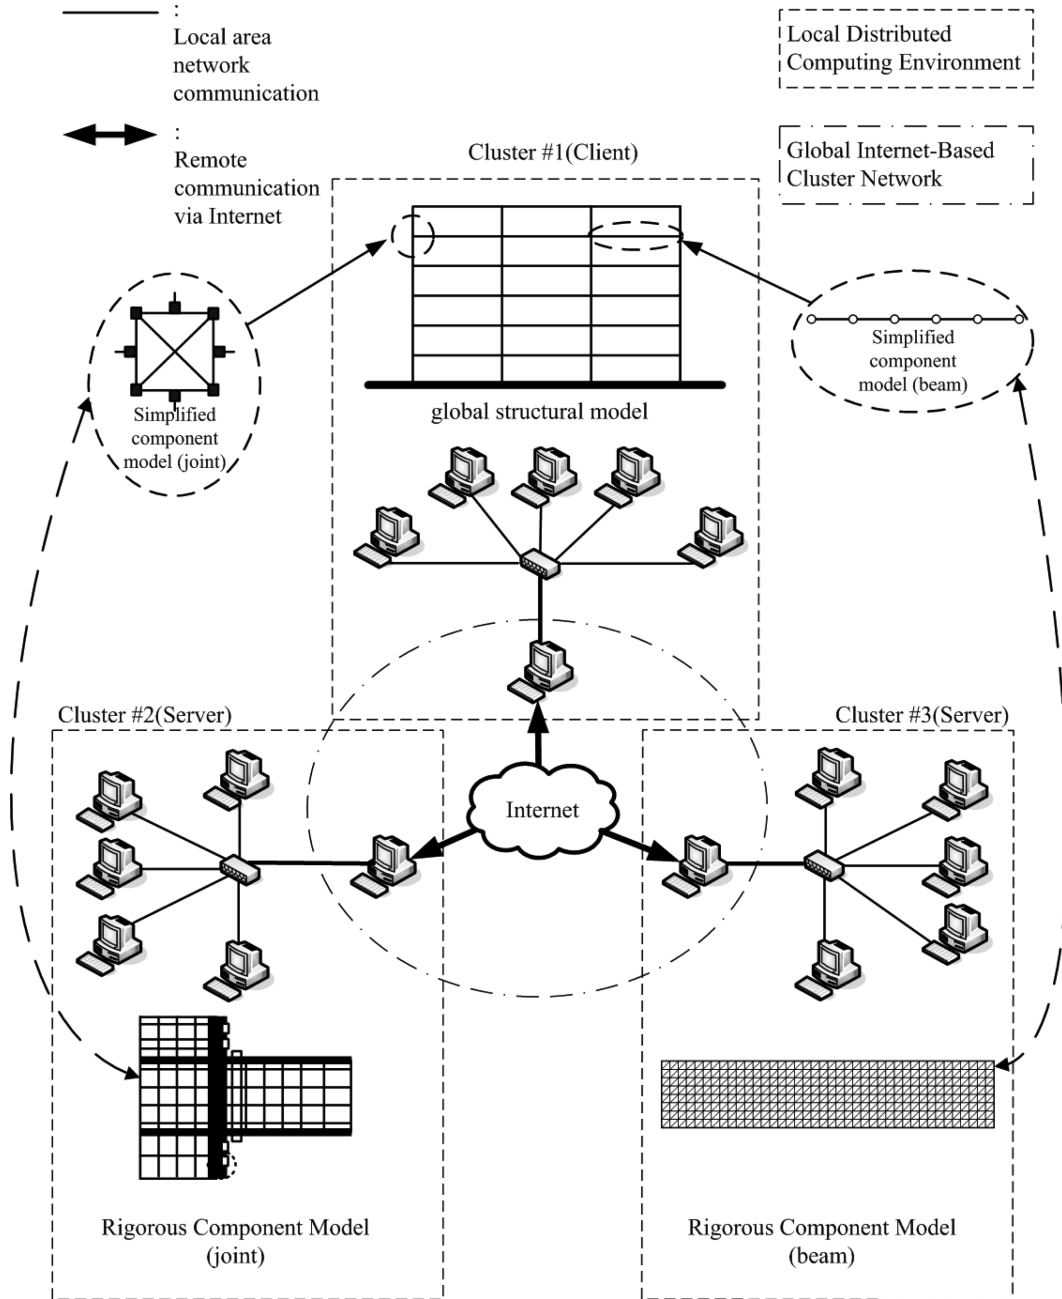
: Local area network communication

: Remote communication via Internet

Local Distributed Computing Environment

Global Internet-Based Cluster Network

Cluster #1(Client)

Simplified component model (joint)

global structural model

Simplified component model (beam)

Cluster #2(Server)

Internet

Cluster #3(Server)

Rigorous Component Model (joint)

Rigorous Component Model (beam)